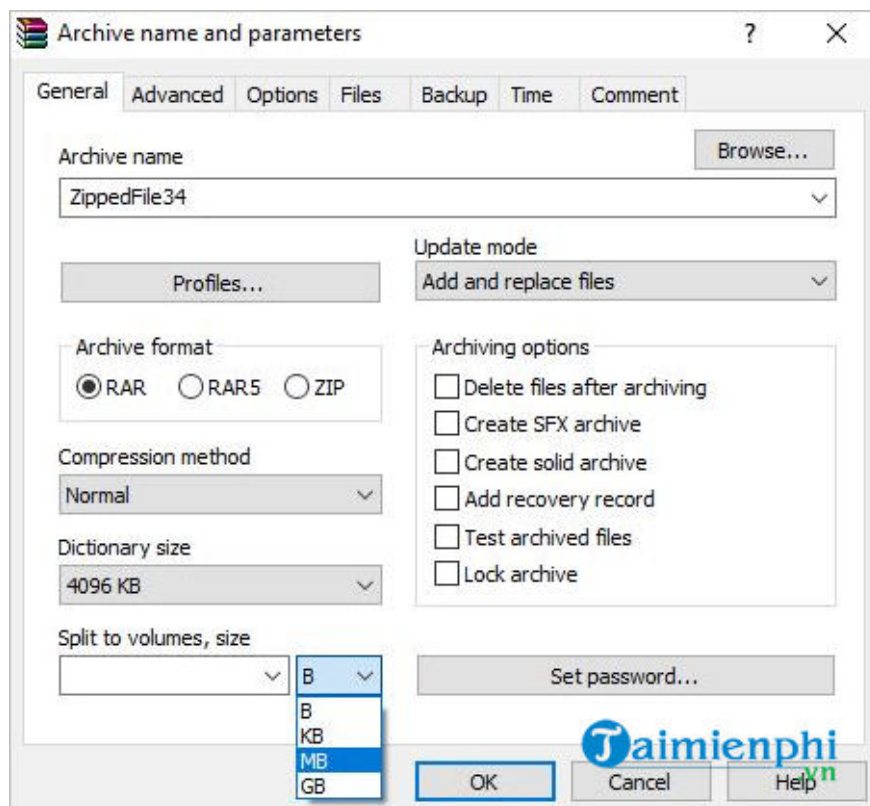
Archive name and parameters ? ✕

General Advanced Options Files Backup Time Comment

Archive name
Browse...
ZippedFile34

Update mode
Profiles...
Add and replace files

Archive format
RAR RAR5 ZIP

Archiving options
Delete files after archiving
Create SFX archive
Create solid archive
Add recovery record
Test archived files
Lock archive

Compression method
Normal

Dictionary size
4096 KB

Split to volumes, size
B
B
KB
MB
GB

Set password...

OK Cancel Help

Taimienphi .vn